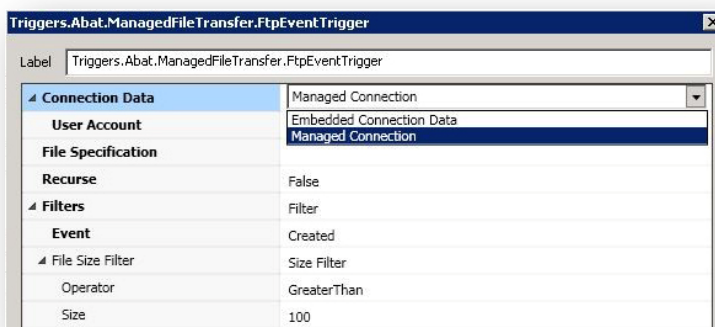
Triggers.Abat.ManagedFileTransfer.FtpEventTrigger

Label Triggers.Abat.ManagedFileTransfer.FtpEventTrigger

| | |
|---|---|
| ◢ Connection Data | Managed Connection |
| User Account | Embedded Connection Data |
| | Managed Connection |
| File Specification | |
| Recurse | False |
| ◢ Filters | Filter |
| Event | Created |
| ◢ File Size Filter | Size Filter |
| Operator | GreaterThan |
| Size | 100 |